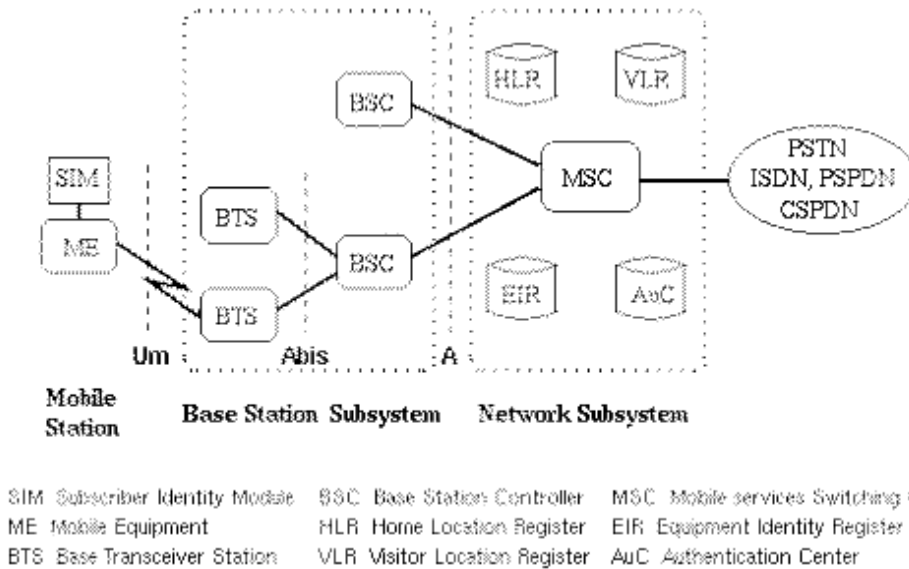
HLR

VLR

BSC

SIM

ME

BTS

BTS

BSC

MSC

PSTN
ISDN, PSPDN
CSPDN

EIR

AuC

Um

Abis

A

Mobile Station

Base Station Subsystem

Network Subsystem

SIM Subscriber Identity Module
ME Mobile Equipment
BTS Base Transceiver Station

BSC Base Station Controller
HLR Home Location Register
VLR Visitor Location Register

MSC Mobile services Switching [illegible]
EIR Equipment Identity Register
AuC Authentication Center